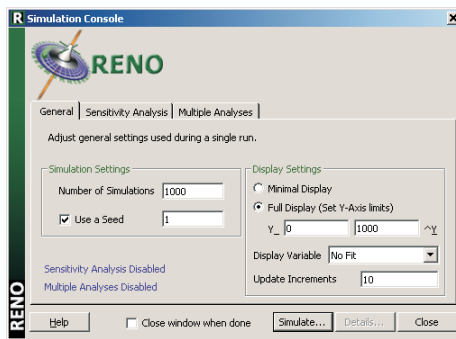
R Simulation Console

RENO

General | Sensitivity Analysis | Multiple Analyses

Adjust general settings used during a single run.

Simulation Settings
Number of Simulations 1000
Use a Seed 1

Display Settings
Minimal Display
Full Display (Set Y-Axis limits)
Y_ 0 1000 ^Y
Display Variable No Fit
Update Increments 10

Sensitivity Analysis Disabled
Multiple Analyses Disabled

RENO

Help
Close window when done
Simulate...
Details...
Close